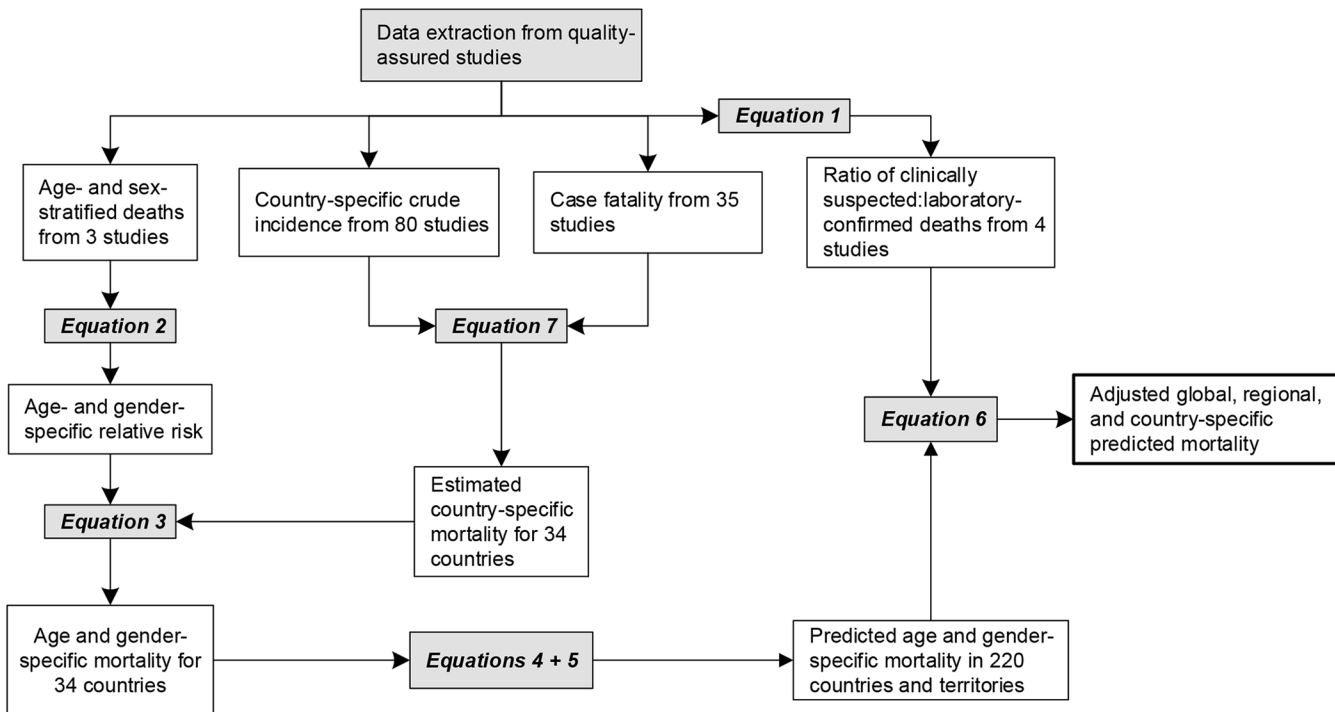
Data extraction from quality-assured studies

Equation 1

Age- and sex-stratified deaths from 3 studies

Country-specific crude incidence from 80 studies

Case fatality from 35 studies

Ratio of clinically suspected:laboratory-confirmed deaths from 4 studies

Equation 2

Equation 7

Age- and gender-specific relative risk

Equation 6

Adjusted global, regional, and country-specific predicted mortality

Estimated country-specific mortality for 34 countries

Equation 3

Age and gender-specific mortality for 34 countries

Equations 4 + 5

Predicted age and gender-specific mortality in 220 countries and territories